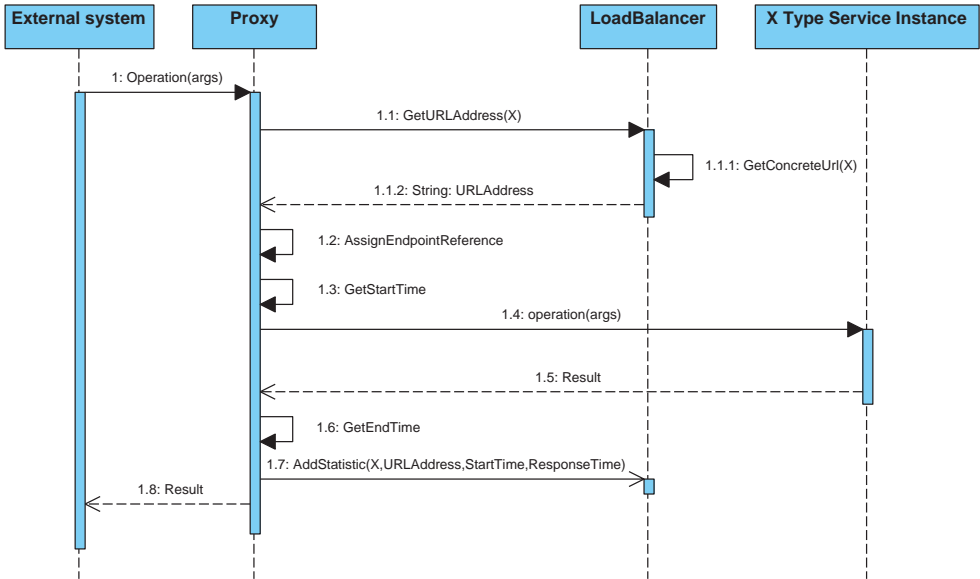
External system

Proxy

LoadBalancer

X Type Service Instance

1: Operation(args)

1.1: GetURLAddress(X)

1.1.1: GetConcreteUrl(X)

1.1.2: String: URLAddress

1.2: AssignEndpointReference

1.3: GetStartTime

1.4: operation(args)

1.5: Result

1.6: GetEndTime

1.7: AddStatistic(X,URLAddress,StartTime,ResponseTime)

1.8: Result